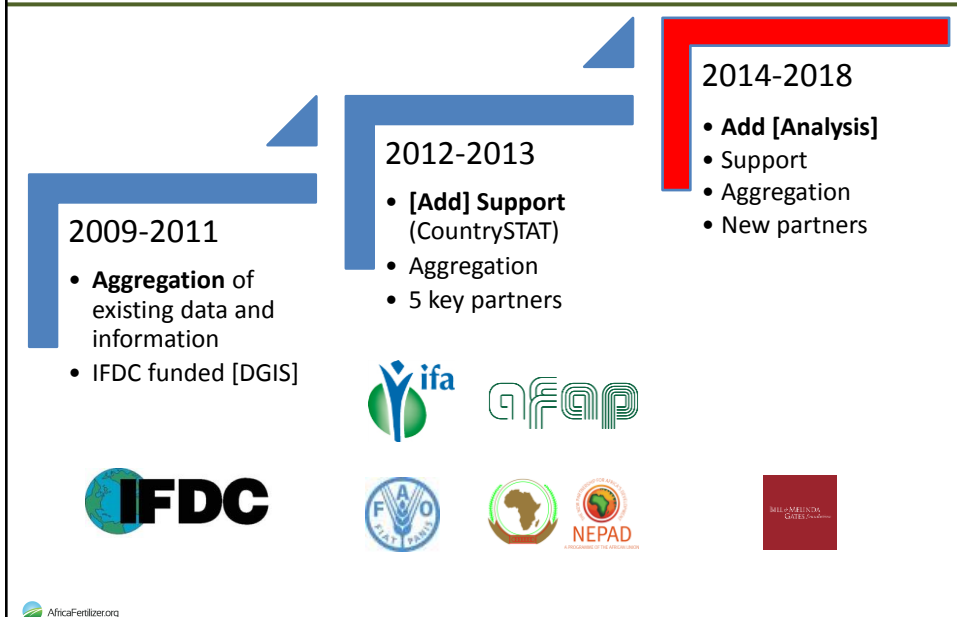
2014-2018

• **Add [Analysis]**
• Support
• Aggregation
• New partners

2012-2013

• **[Add] Support** (CountrySTAT)
• Aggregation
• 5 key partners

2009-2011

• **Aggregation** of existing data and information
• IFDC funded [DGIS]

ifa

afap

IFDC

FAO FIAT PANIS

NEPAD

BILL & MELINDA GATES foundation

AfricaFertilizer.org